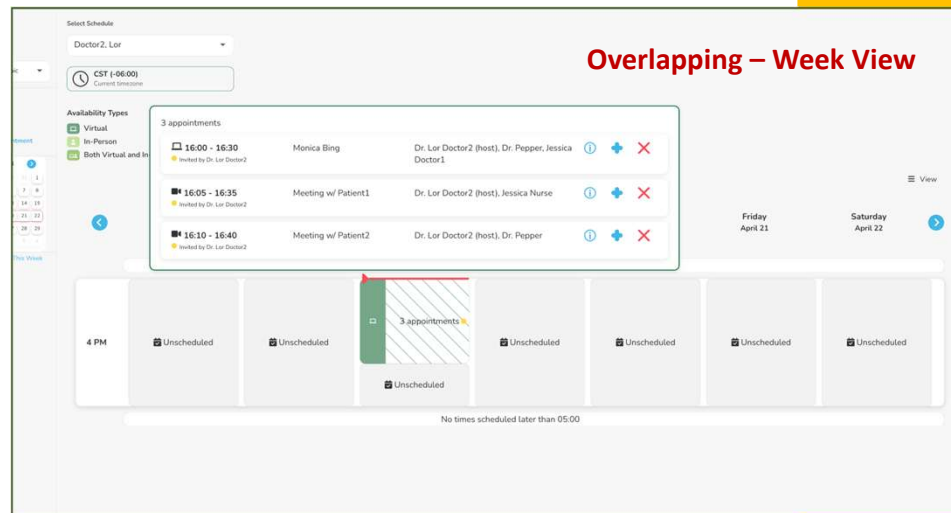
Select Schedule

Doctor2, Lor

CST (-06:00)
Current timezone

Overlapping – Week View

Availability Types
Virtual
In-Person
Both Virtual and In

3 appointments

16:00 - 16:30
Invited by Dr. Lor Doctor2
Monica Bing
Dr. Lor Doctor2 (host), Dr. Pepper, Jessica Doctor1

16:05 - 16:35
Invited by Dr. Lor Doctor2
Meeting w/ Patient1
Dr. Lor Doctor2 (host), Jessica Nurse

16:10 - 16:40
Invited by Dr. Lor Doctor2
Meeting w/ Patient2
Dr. Lor Doctor2 (host), Dr. Pepper

View

Friday
April 21

Saturday
April 22

4 PM

Unscheduled

Unscheduled

3 appointments

Unscheduled

Unscheduled

Unscheduled

Unscheduled

Unscheduled

Unscheduled

No times scheduled later than 05:00